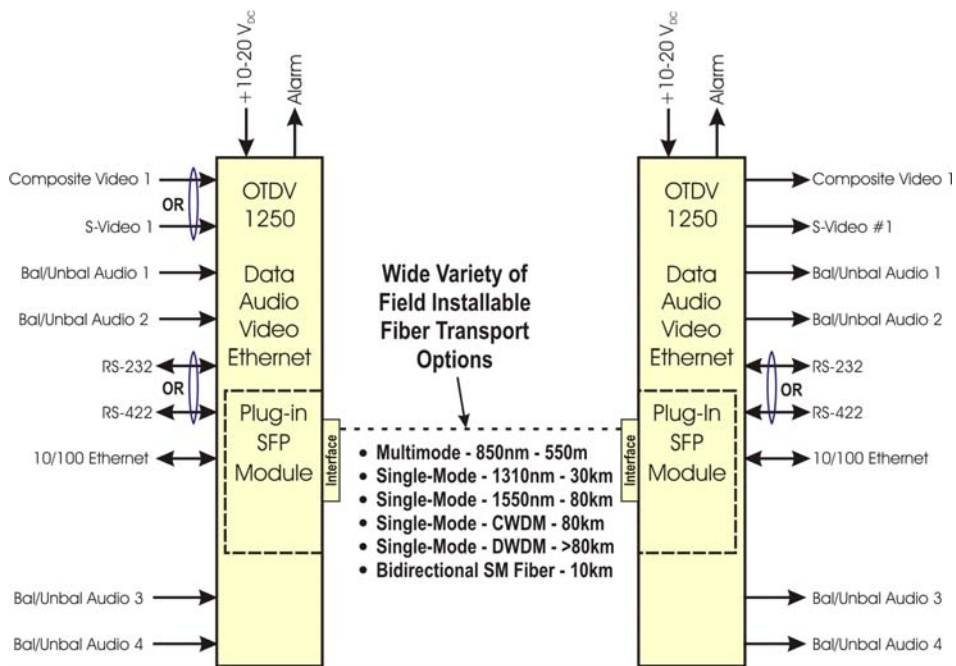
$+10\text{-}20\ V_{DC}$

Alarm

Composite Video 1

OR

S-Video 1

Bal/Unbal Audio 1

Bal/Unbal Audio 2

RS-232

OR

RS-422

10/100 Ethernet

Bal/Unbal Audio 3

Bal/Unbal Audio 4

OTDV 1250

Data Audio Video Ethernet

Plug-in SFP Module

Interface

Wide Variety of Field Installable Fiber Transport Options

• Multimode - 850nm - 550m
• Single-Mode - 1310nm - 30km
• Single-Mode - 1550nm - 80km
• Single-Mode - CWDM - 80km
• Single-Mode - DWDM - >80km
• Bidirectional SM Fiber - 10km

$+10\text{-}20\ V_{DC}$

Alarm

OTDV 1250

Data Audio Video Ethernet

Plug-In SFP Module

Interface

Composite Video 1

S-Video #1

Bal/Unbal Audio 1

Bal/Unbal Audio 2

RS-232

OR

RS-422

10/100 Ethernet

Bal/Unbal Audio 3

Bal/Unbal Audio 4